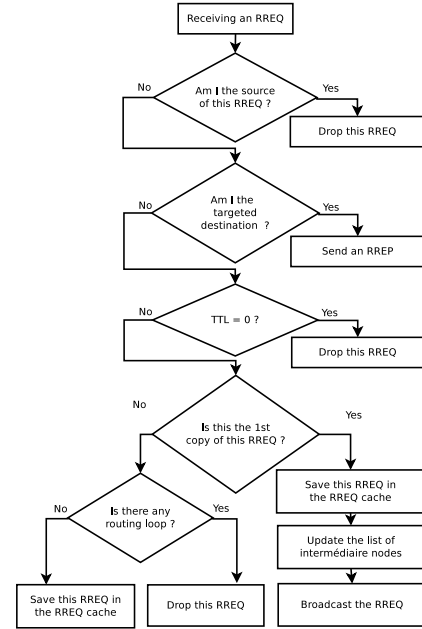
Receiving an RREQ

Am I the source of this RREQ ?

No

Yes

Drop this RREQ

Am I the targeted destination ?

No

Yes

Send an RREP

TTL = 0 ?

No

Yes

Drop this RREQ

Is this the 1st copy of this RREQ ?

No

Yes

Is there any routing loop ?

No

Yes

Save this RREQ in the RREQ cache

Drop this RREQ

Save this RREQ in the RREQ cache

Update the list of intermédiaire nodes

Broadcast the RREQ